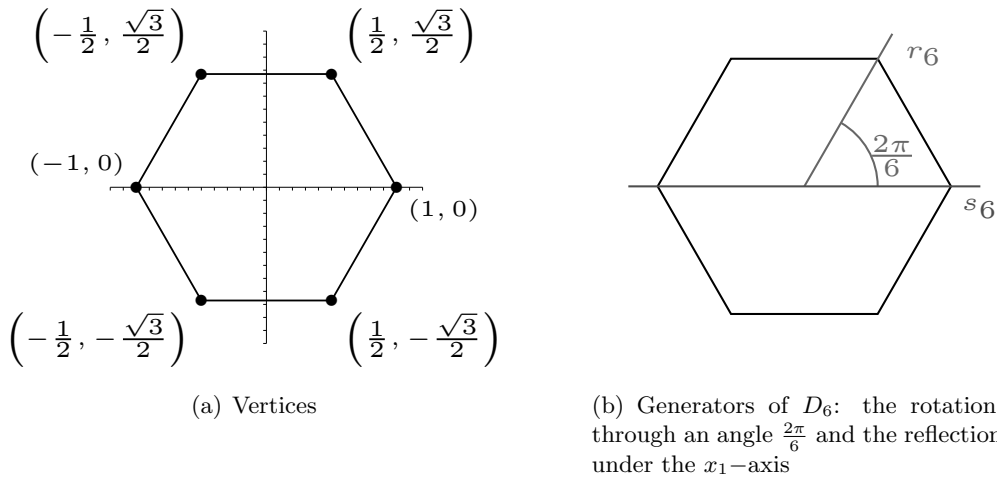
$\left(-\frac{1}{2}, \frac{\sqrt{3}}{2}\right)$ $\left(\frac{1}{2}, \frac{\sqrt{3}}{2}\right)$

$(-1, 0)$ $(1, 0)$

$\left(-\frac{1}{2}, -\frac{\sqrt{3}}{2}\right)$ $\left(\frac{1}{2}, -\frac{\sqrt{3}}{2}\right)$

(a) Vertices

$r_6$

$\frac{2\pi}{6}$

$s_6$

(b) Generators of $D_6$: the rotation through an angle $\frac{2\pi}{6}$ and the reflection under the $x_1$–axis